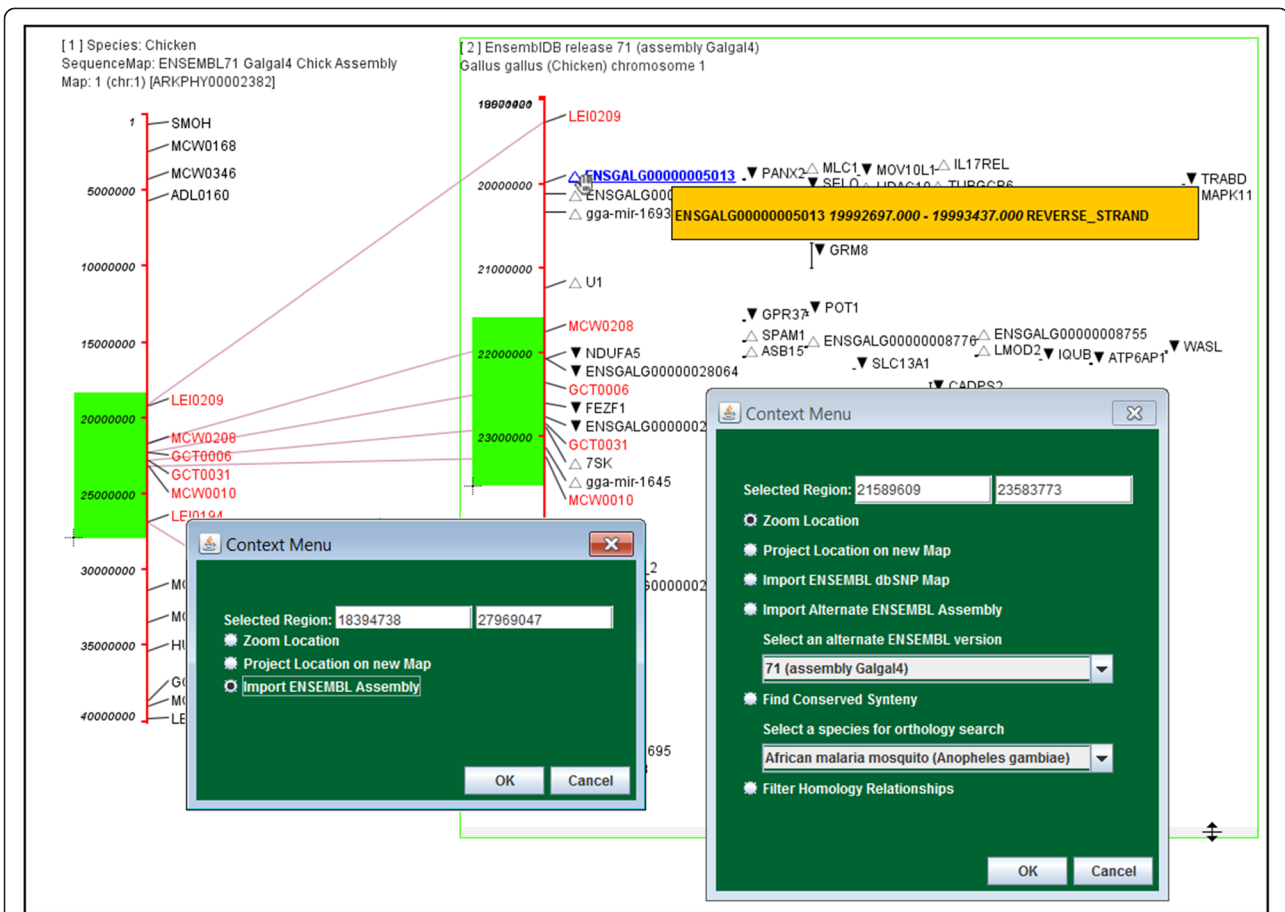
[ 1 ] Species: Chicken
SequenceMap: ENSEMBL71 Galgal4 Chick Assembly
Map: 1 (chr:1) [ARKPHY00002382]

1 SMOH
MCW0168
MCW0346
5000000 ADL0160
10000000
15000000
20000000 LEI0209
MCW0208
GCT0006
GCT0031
25000000 MCW0010
LEI0194
30000000 MC
MC
35000000 HU
GC
MC
40000000 LE

[ 2 ] EnsemblDB release 71 (assembly Galgal4)
Gallus gallus (Chicken) chromosome 1

19000000 LEI0209
ENSGALG00000005013 PANX2 MLC1 MOV10L1 IL17REL TRABD
20000000 ENSGALG000 SELO MAPK11
gga-mir-1693
ENSGALG00000005013 19992697.000 - 19993437.000 REVERSE_STRAND
GRM8
21000000
U1
GPR37 POT1
MCW0208
SPAM1 ENSGALG00000008776 ENSGALG00000008755
ASB15 LMOD2 IQUB ATP6AP1 WASL
22000000 NDUFA5
ENSGALG00000028064 SLC13A1
GCT0006 CADPS2
FEZF1
23000000 ENSGALG0000002
GCT0031
7SK
gga-mir-1645
MCW0010

Context Menu
Selected Region: 18394738 27969047
Zoom Location
Project Location on new Map
Import ENSEMBL Assembly
OK Cancel

Context Menu
Selected Region: 21589609 23583773
Zoom Location
Project Location on new Map
Import ENSEMBL dbSNP Map
Import Alternate ENSEMBL Assembly
Select an alternate ENSEMBL version
71 (assembly Galgal4)
Find Conserved Synteny
Select a species for orthology search
African malaria mosquito (Anopheles gambiae)
Filter Homology Relationships
OK Cancel